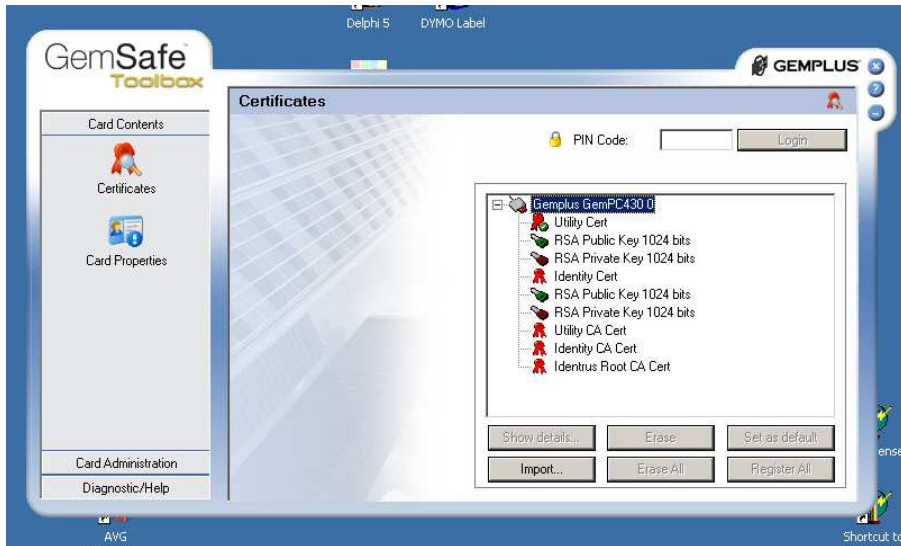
Delphi 5
DYMO Label

GemSafe
Toolbox

GEMPLUS

Certificates

Card Contents
Certificates
Card Properties

PIN Code:
Login

Gemplus GemPC430 0
Utility Cert
RSA Public Key 1024 bits
RSA Private Key 1024 bits
Identity Cert
RSA Public Key 1024 bits
RSA Private Key 1024 bits
Utility CA Cert
Identity CA Cert
Identrus Root CA Cert

Show details...
Erase
Set as default
Import...
Erase All
Register All

Card Administration
Diagnostic/Help

AVG
ense
Shortcut to